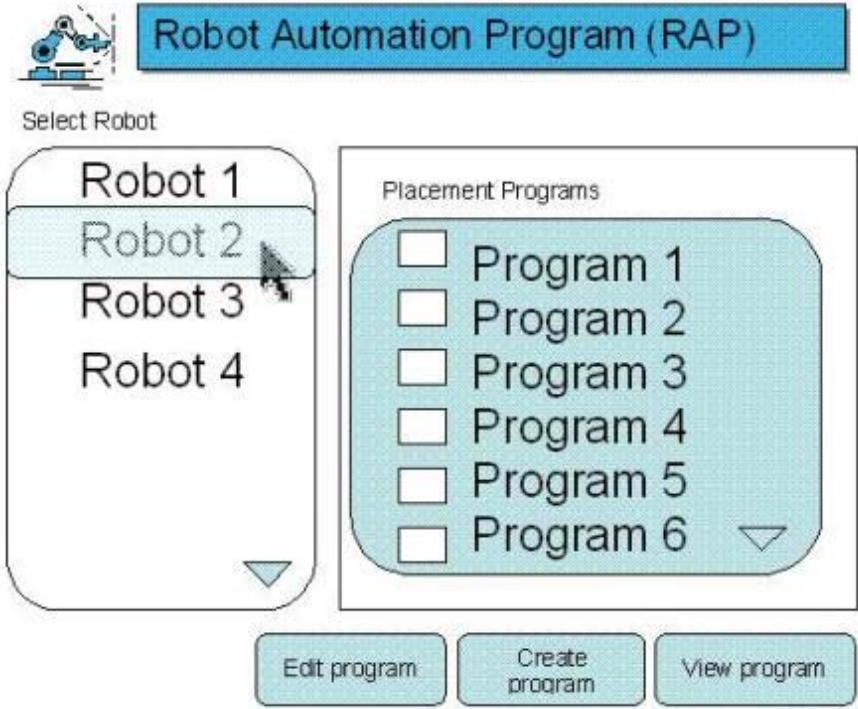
Robot Automation Program (RAP)

Select Robot

Robot 1
Robot 2
Robot 3
Robot 4

Placement Programs

Program 1
Program 2
Program 3
Program 4
Program 5
Program 6

Edit program

Create program

View program